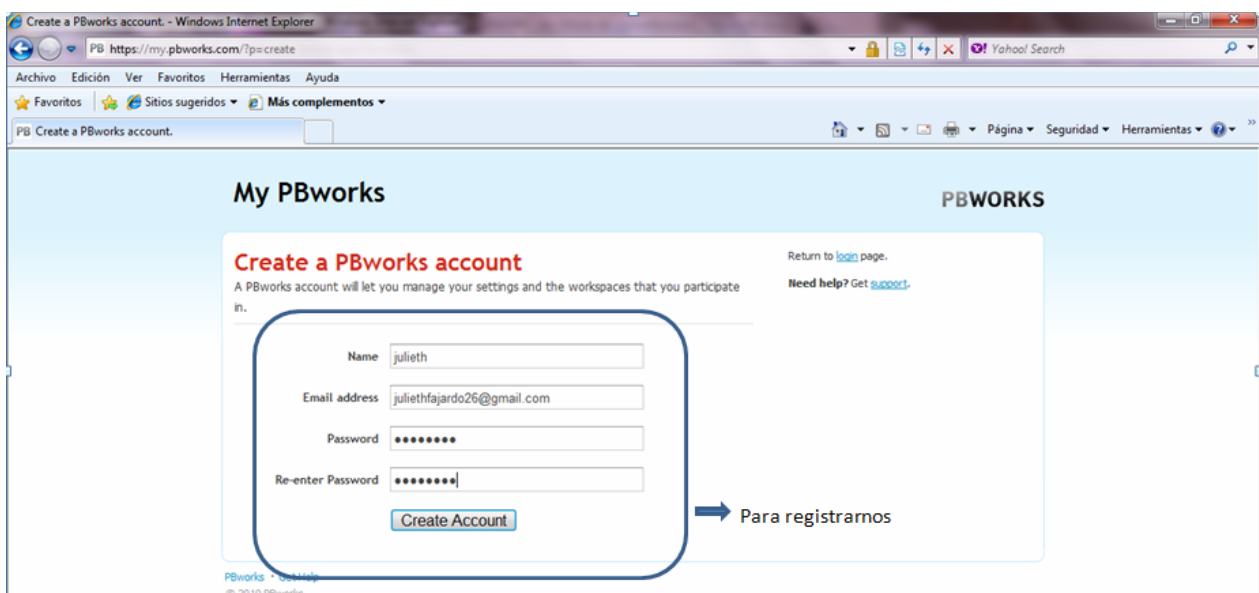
Create a PBworks account. - Windows Internet Explorer

PB https://my.pbworks.com/?p=create

Yahoo! Search

Archivo Edición Ver Favoritos Herramientas Ayuda

Favoritos Sitios sugeridos Más complementos

PB Create a PBworks account.

Página Seguridad Herramientas

My PBworks

PBWORKS

Create a PBworks account

A PBworks account will let you manage your settings and the workspaces that you participate in.

Return to login page.

Need help? Get support.

Name julieth

Email address juliethfajardo26@gmail.com

Password ••••••••

Re-enter Password ••••••••

Create Account

Para registrarnos

PBworks • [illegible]

© 2010 PBworks